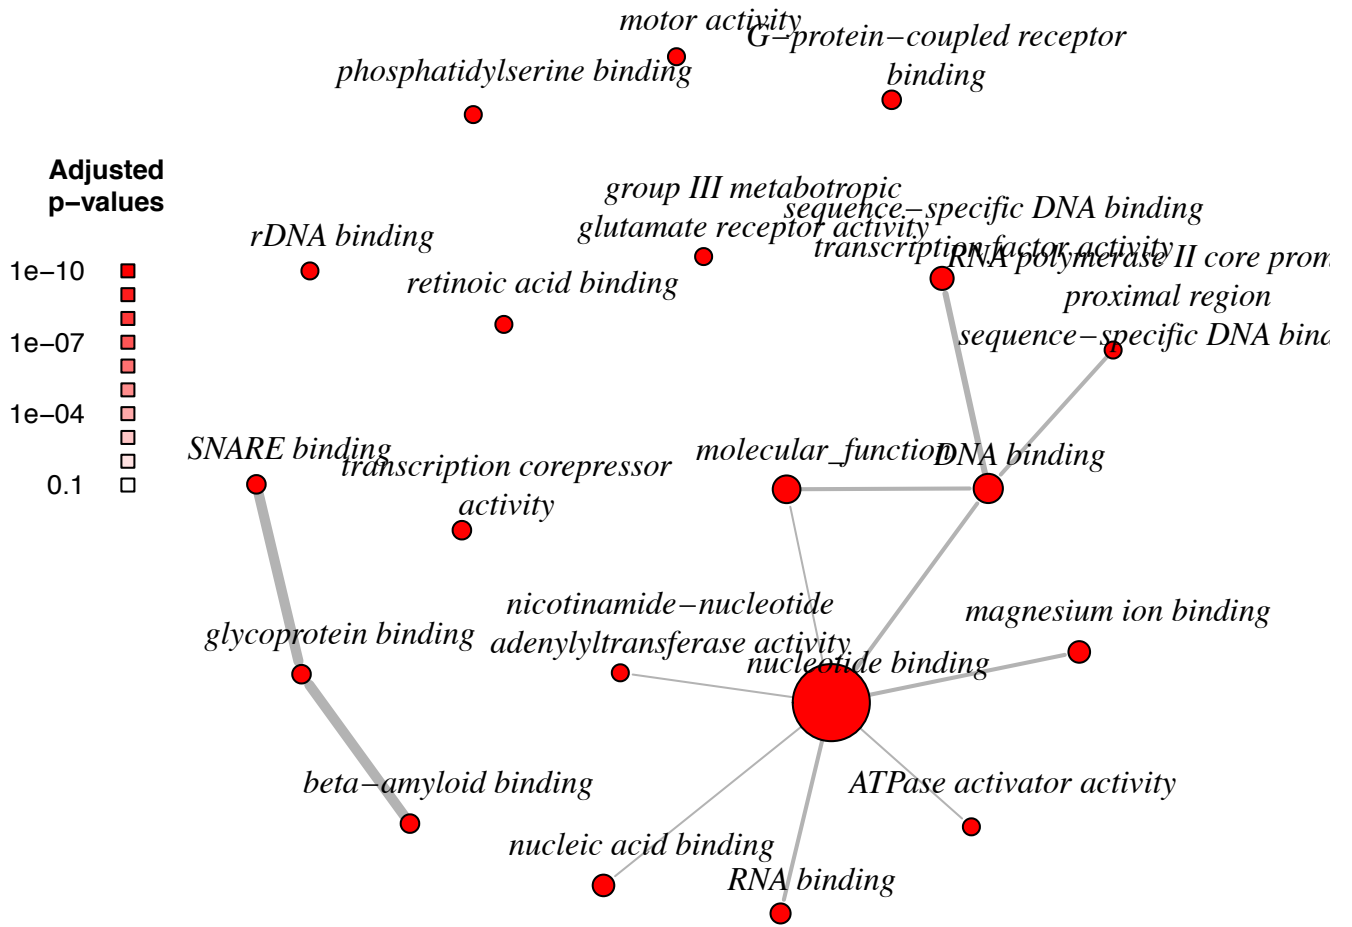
motor activity
G−protein−coupled receptor binding
phosphatidylserine binding

Adjusted p−values
1e−10
1e−07
1e−04
0.1

group III metabotropic glutamate receptor activity
sequence−specific DNA binding transcription factor activity
rDNA binding
RNA polymerase II core prom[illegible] proximal region sequence−specific DNA bin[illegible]
retinoic acid binding

SNARE binding
transcription corepressor activity
molecular_function
DNA binding

nicotinamide−nucleotide adenylyltransferase activity
magnesium ion binding
glycoprotein binding
nucleotide binding

beta−amyloid binding
ATPase activator activity
nucleic acid binding
RNA binding